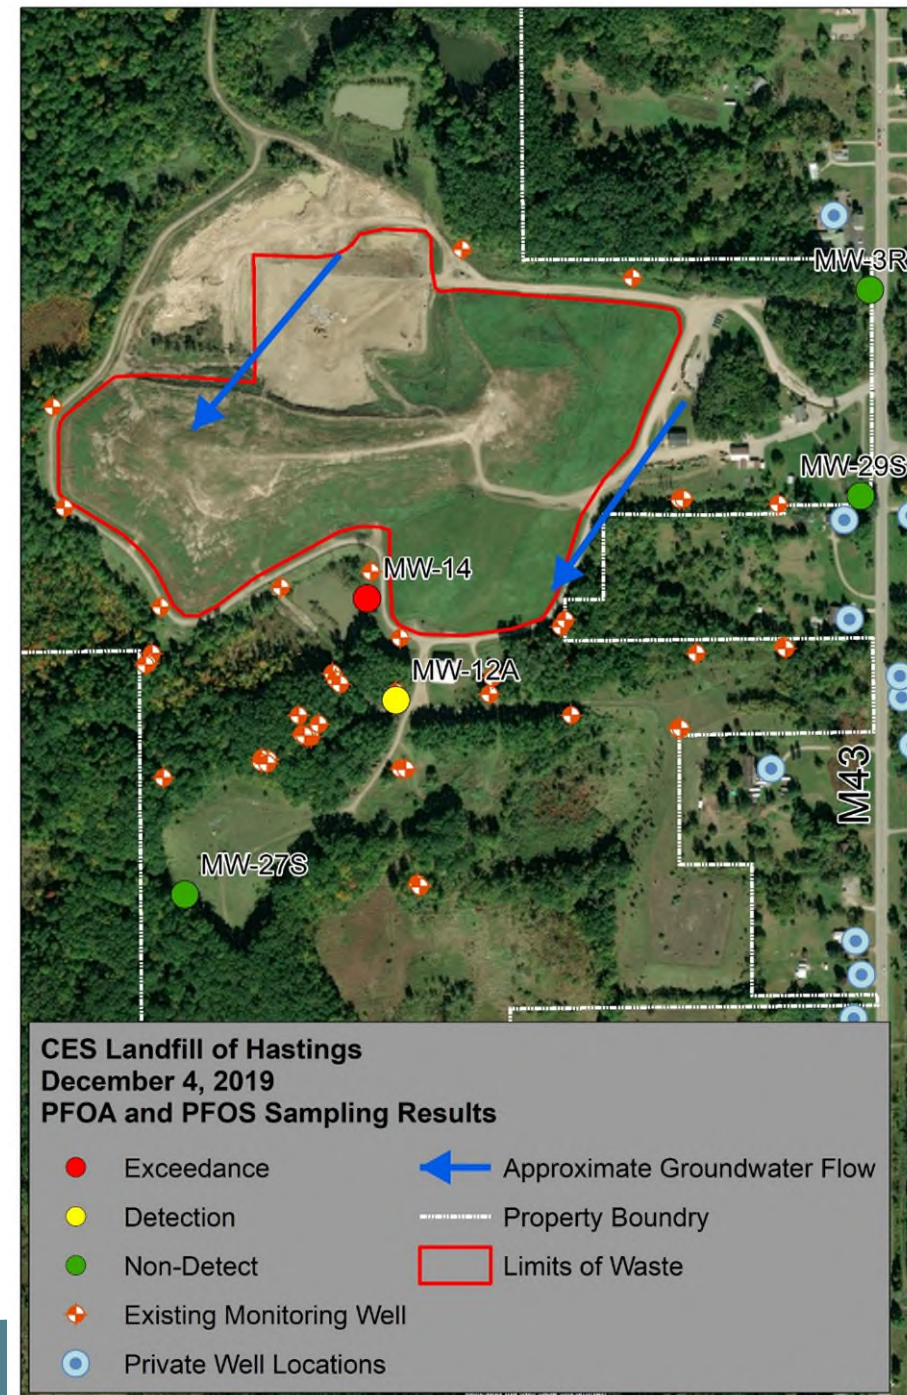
MW-3R

MW-29S

MW-14

MW-12A

M43

MW-27S

CES Landfill of Hastings
December 4, 2019
PFOA and PFOS Sampling Results

Exceedance
Detection
Non-Detect
Existing Monitoring Well
Private Well Locations

Approximate Groundwater Flow
Property Boundry
Limits of Waste